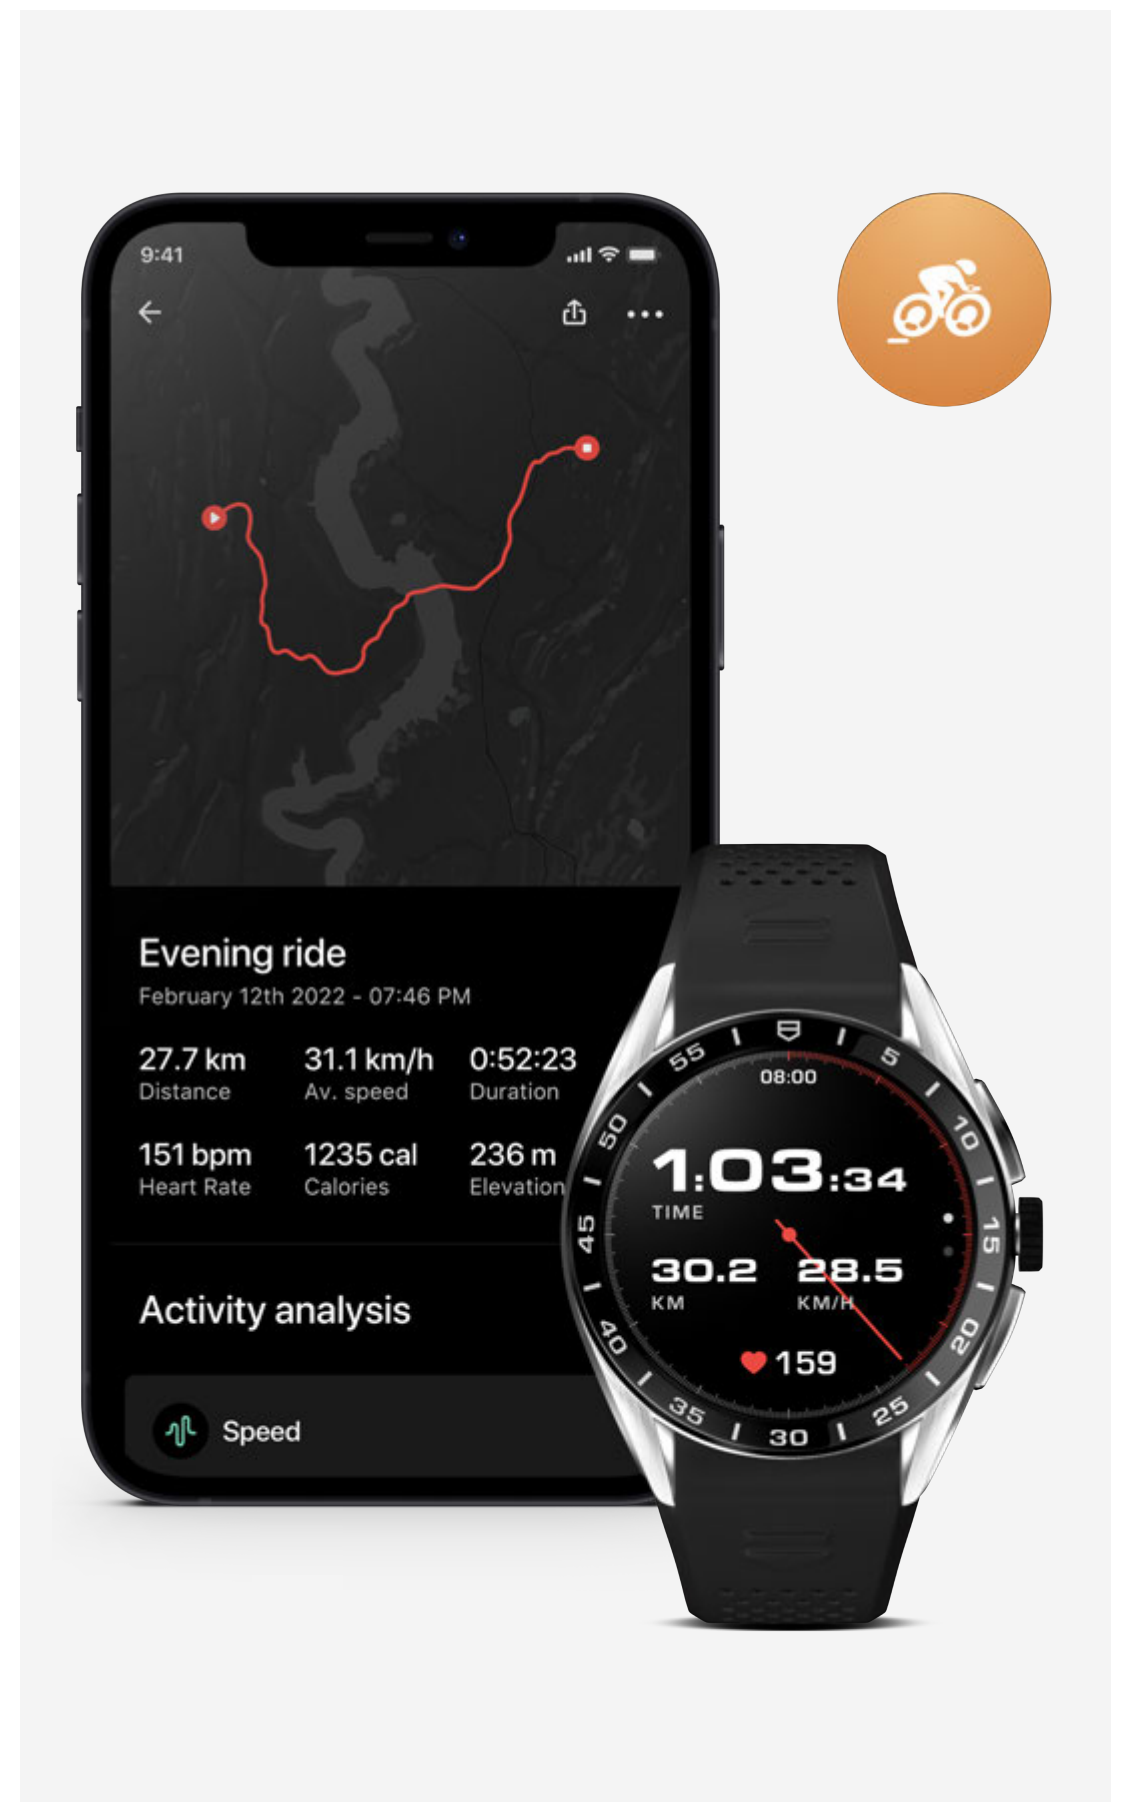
9:41

Evening ride
February 12th 2022 - 07:46 PM

27.7 km
Distance

31.1 km/h
Av. speed

0:52:23
Duration

151 bpm
Heart Rate

1235 cal
Calories

236 m
Elevation

Activity analysis

Speed

55 5 10 15 20 25 30 35 40 45 50

08:00
1:03:34
TIME
30.2
KM
28.5
KM/H
159